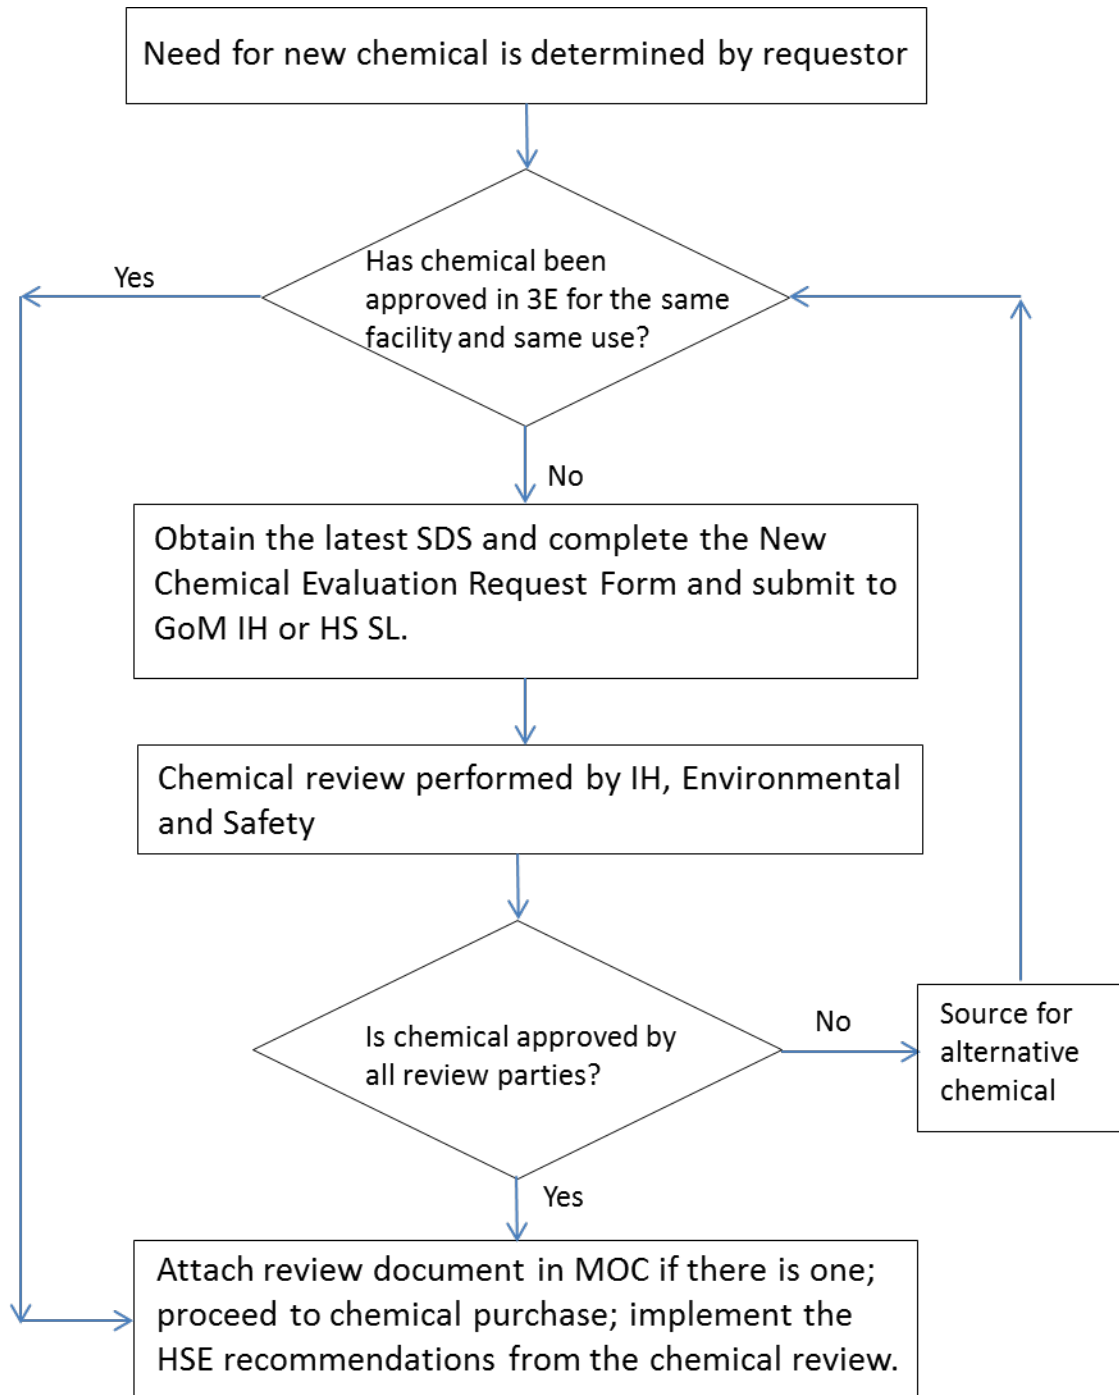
Need for new chemical is determined by requestor

Yes

Has chemical been approved in 3E for the same facility and same use?

No

Obtain the latest SDS and complete the New Chemical Evaluation Request Form and submit to GoM IH or HS SL.

Chemical review performed by IH, Environmental and Safety

Is chemical approved by all review parties?

No

Source for alternative chemical

Yes

Attach review document in MOC if there is one; proceed to chemical purchase; implement the HSE recommendations from the chemical review.